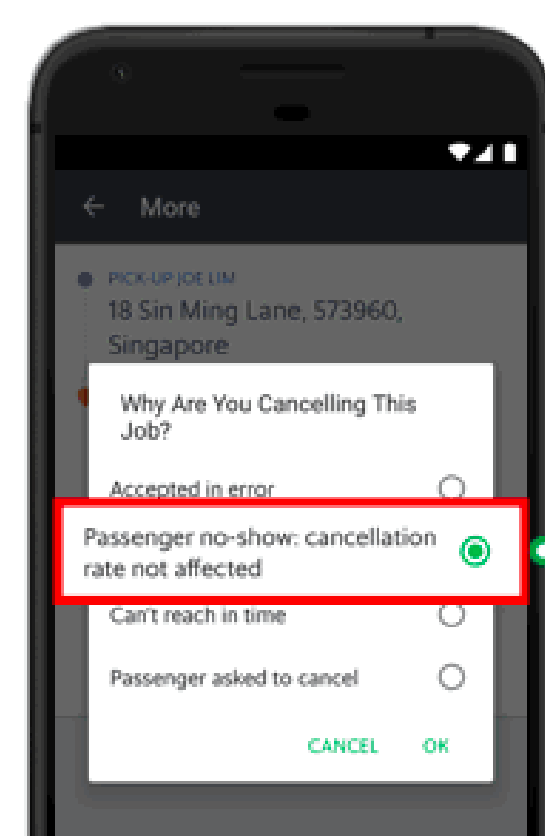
More

PICK-UP JOE LIM
18 Sin Ming Lane, 573960, Singapore

Why Are You Cancelling This Job?

Accepted in error

Passenger no-show: cancellation rate not affected

Can't reach in time

Passenger asked to cancel

CANCEL OK